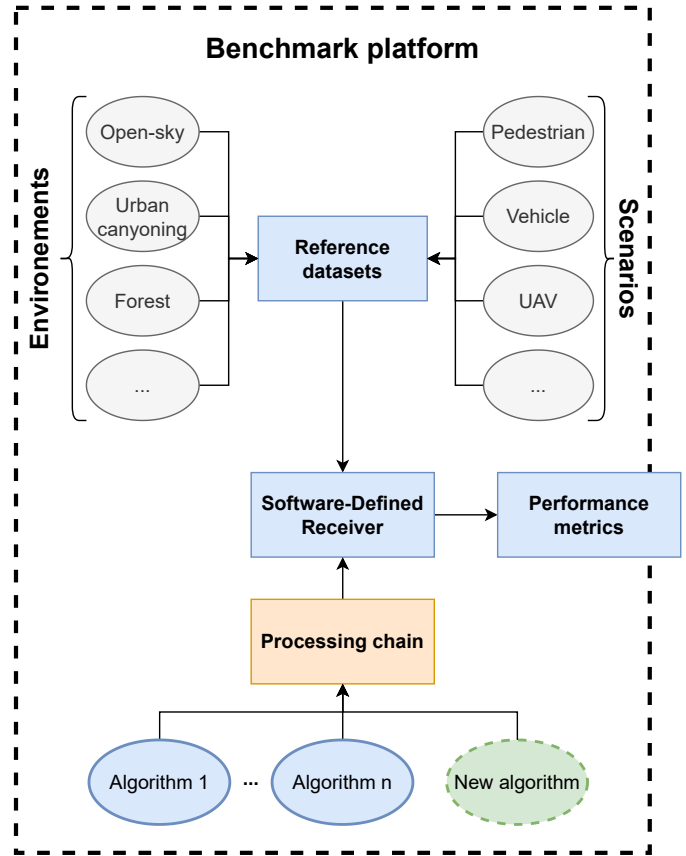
Benchmark platform

Environements

Open-sky

Urban canyoning

Forest

...

Reference datasets

Scenarios

Pedestrian

Vehicle

UAV

...

Software-Defined Receiver

Performance metrics

Processing chain

Algorithm 1

...

Algorithm n

New algorithm